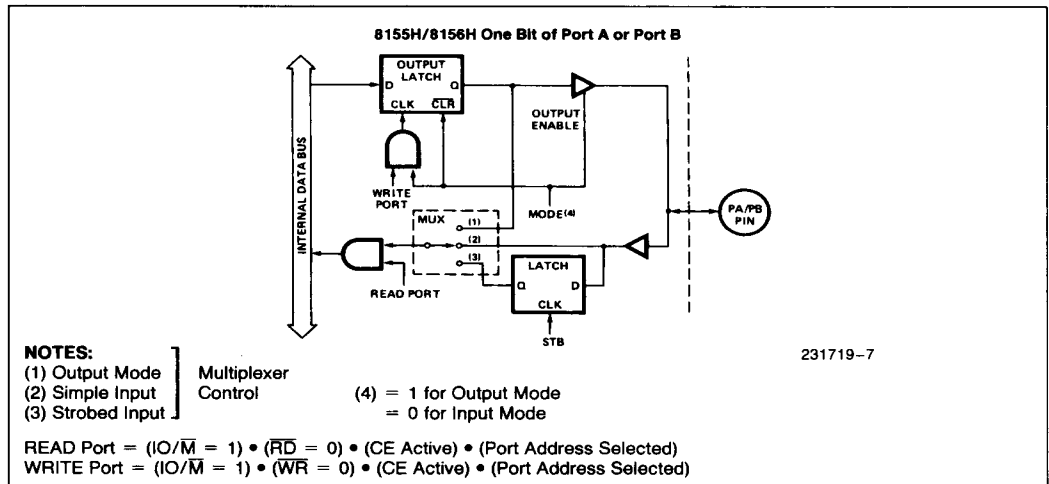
8155H/8156H One Bit of Port A or Port B

INTERNAL DATA BUS

OUTPUT LATCH

D

Q

CLK

$\overline{CLR}$

OUTPUT ENABLE

WRITE PORT

MODE$^{(4)}$

MUX

(1)

(2)

(3)

PA/PB PIN

LATCH

Q

D

CLK

READ PORT

STB

231719–7

NOTES:
(1) Output Mode
(2) Simple Input
(3) Strobed Input

Multiplexer Control

(4) = 1 for Output Mode
= 0 for Input Mode

READ Port = (IO/$\overline{M}$ = 1) • ($\overline{RD}$ = 0) • (CE Active) • (Port Address Selected)
WRITE Port = (IO/$\overline{M}$ = 1) • ($\overline{WR}$ = 0) • (CE Active) • (Port Address Selected)